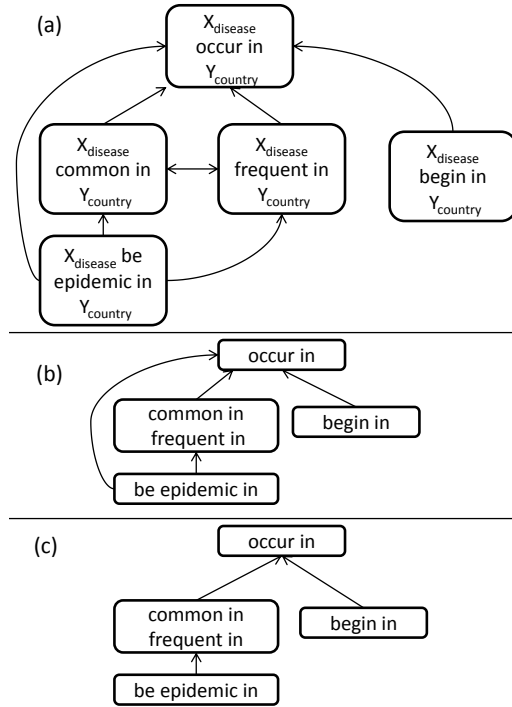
(a)

$X_{disease}$ occur in $Y_{country}$

$X_{disease}$ common in $Y_{country}$

$X_{disease}$ frequent in $Y_{country}$

$X_{disease}$ begin in $Y_{country}$

$X_{disease}$ be epidemic in $Y_{country}$

(b)

occur in

common in frequent in

begin in

be epidemic in

(c)

occur in

common in frequent in

begin in

be epidemic in